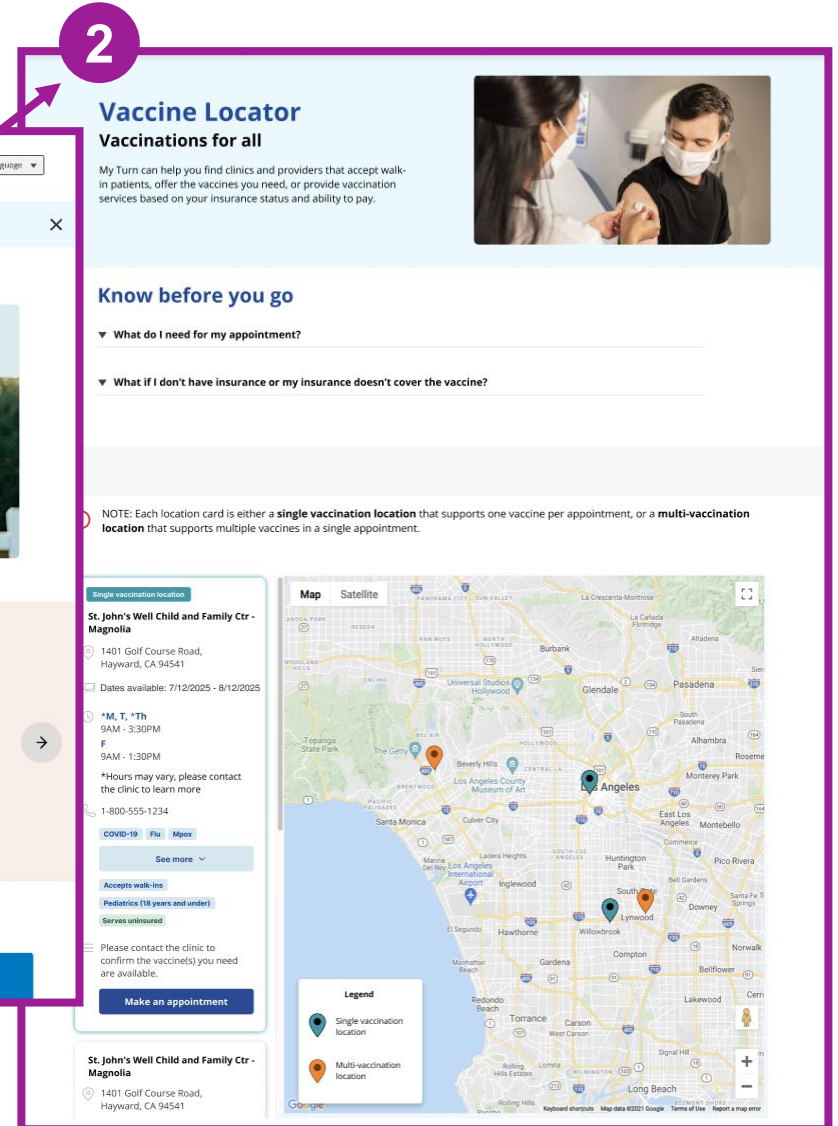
2

guage ▼

×

Vaccine Locator
Vaccinations for all

My Turn can help you find clinics and providers that accept walk-in patients, offer the vaccines you need, or provide vaccination services based on your insurance status and ability to pay.

Know before you go

▼ What do I need for my appointment?

▼ What if I don't have insurance or my insurance doesn't cover the vaccine?

NOTE: Each location card is either a **single vaccination location** that supports one vaccine per appointment, or a **multi-vaccination location** that supports multiple vaccines in a single appointment.

Single vaccination location

St. John's Well Child and Family Ctr - Magnolia

1401 Golf Course Road, Hayward, CA 94541

Dates available: 7/12/2025 - 8/12/2025

*M, T, *Th
9AM - 3:30PM
F
9AM - 1:30PM
*Hours may vary, please contact the clinic to learn more

1-800-555-1234

COVID-19 Flu Mpox

See more

Accepts walk-ins
Pediatrics (18 years and under)
Serves uninsured

Please contact the clinic to confirm the vaccine(s) you need are available.

Make an appointment

St. John's Well Child and Family Ctr - Magnolia

1401 Golf Course Road, Hayward, CA 94541

Map Satellite

Burbank
Glendale
Pasadena
Universal Studios Hollywood
Beverly Hills
Los Angeles County Museum of Art
Los Angeles
Santa Monica
Culver City
Topanga State Park
The Getty
Monterey Park
East Los Angeles
Montebello
Alhambra
Rosemead
South Pasadena
Commerce
Pico Rivera
Huntington Park
Marina Del Rey
Los Angeles International Airport
Inglewood
South Gate
Lynwood
Downey
Santa Fe Springs
Bell Gardens
El Segundo
Hawthorne
Willowbrook
Norwalk
Compton
Manhattan Beach
Gardena
Bellflower
Redondo Beach
Torrance
Carson
West Carson
Lakewood
Cerritos
Signal Hill
Long Beach
Rolling Hills Estates
Lomita
La Cañada Flintridge
Altadena
La Crescenta-Montrose

Legend
Single vaccination location
Multi-vaccination location

Google
Keyboard shortcuts Map data ©2021 Google Terms of Use Report a map error